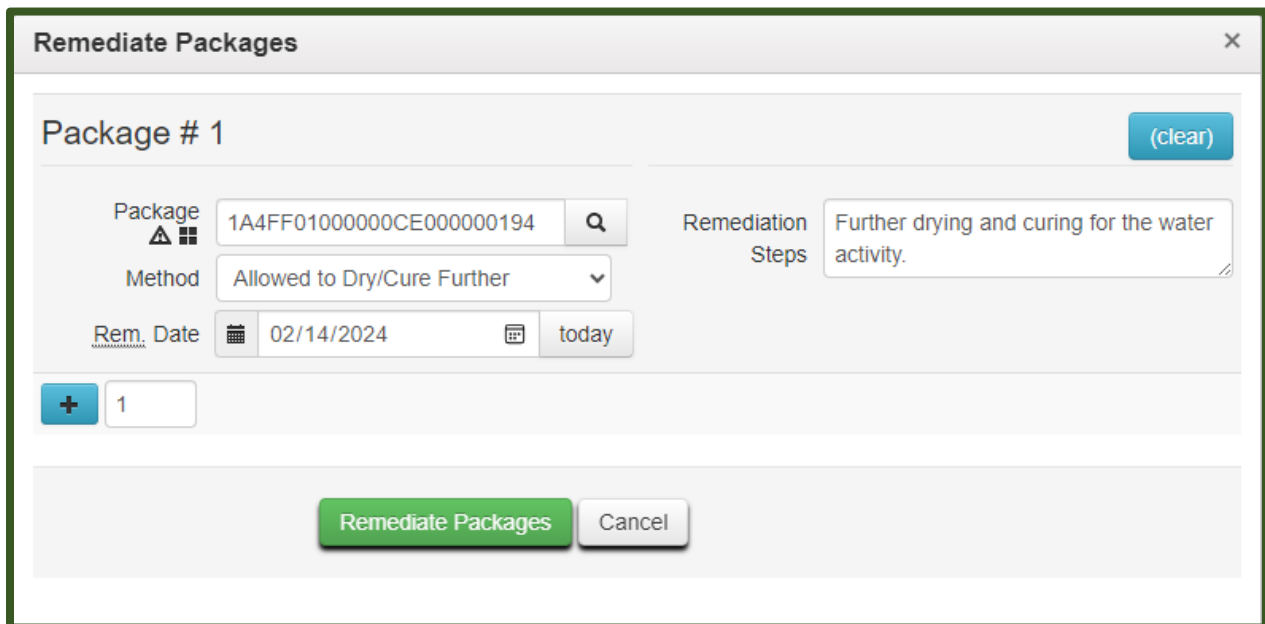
Remediate Packages ×

Package # 1

(clear)

Package 1A4FF01000000CE000000194

Method Allowed to Dry/Cure Further

Rem. Date 02/14/2024 today

Remediation Steps Further drying and curing for the water activity.

+ 1

Remediate Packages Cancel